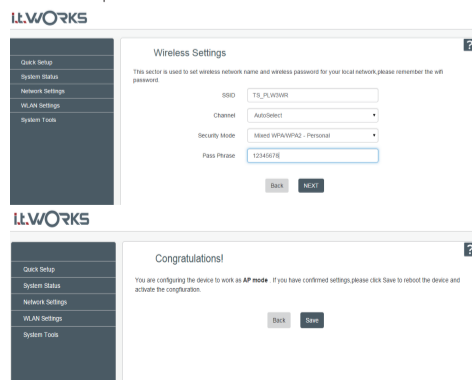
I.t.WORKS

Quick Setup
System Status
Network Settings
WLAN Settings
System Tools

Wireless Settings

?

This sector is used to set wireless network name and wireless password for your local network,please remember the wifi password.

SSID TS_PLW3WR
Channel AutoSelect
Security Mode Mixed WPA/WPA2 - Personal
Pass Phrase 12345678

Back NEXT

I.t.WORKS

Quick Setup
System Status
Network Settings
WLAN Settings
System Tools

Congratulations!

?

You are configuring the device to work as AP mode . If you have confirmed settings,please click Save to reboot the device and activate the configuration.

Back Save